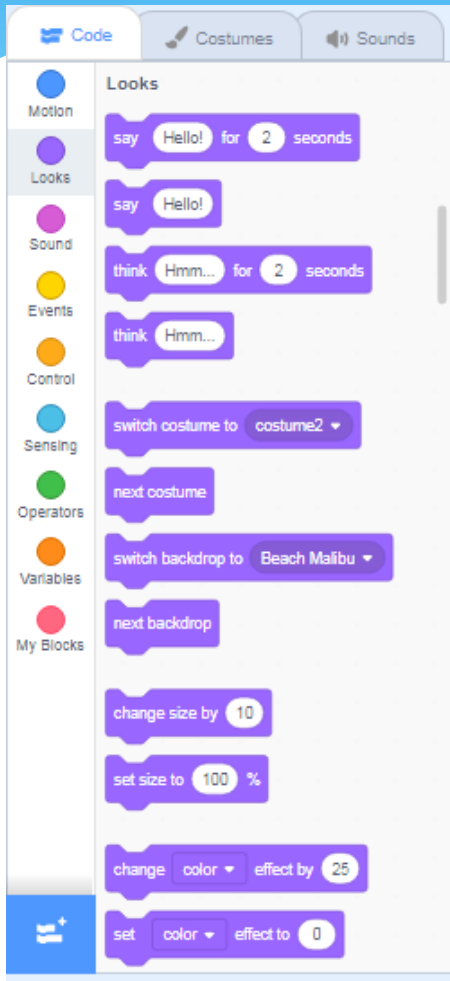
Code
Costumes
Sounds

Motion
Looks
Sound
Events
Control
Sensing
Operators
Variables
My Blocks

Looks

say Hello! for 2 seconds

say Hello!

think Hmm... for 2 seconds

think Hmm...

switch costume to costume2

next costume

switch backdrop to Beach Malibu

next backdrop

change size by 10

set size to 100 %

change color effect by 25

set color effect to 0